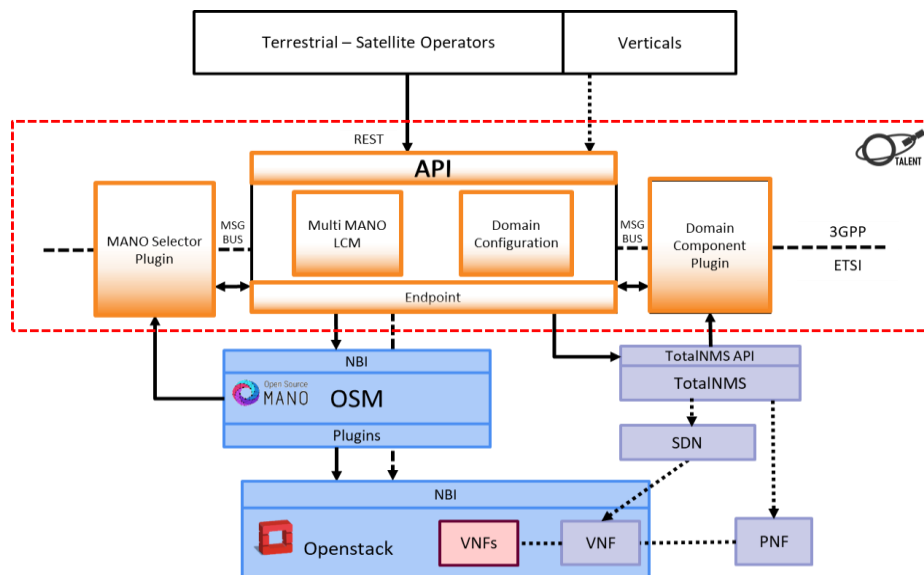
Terrestrial – Satellite Operators

Verticals

REST

TALENT

API

MANO Selector Plugin

MSG BUS

Multi MANO LCM

Domain Configuration

MSG BUS

Domain Component Plugin

3GPP

ETSI

Endpoint

NBI

Open Source MANO

OSM

Plugins

TotalNMS API

TotalNMS

SDN

NBI

Openstack

VNFs

VNF

PNF